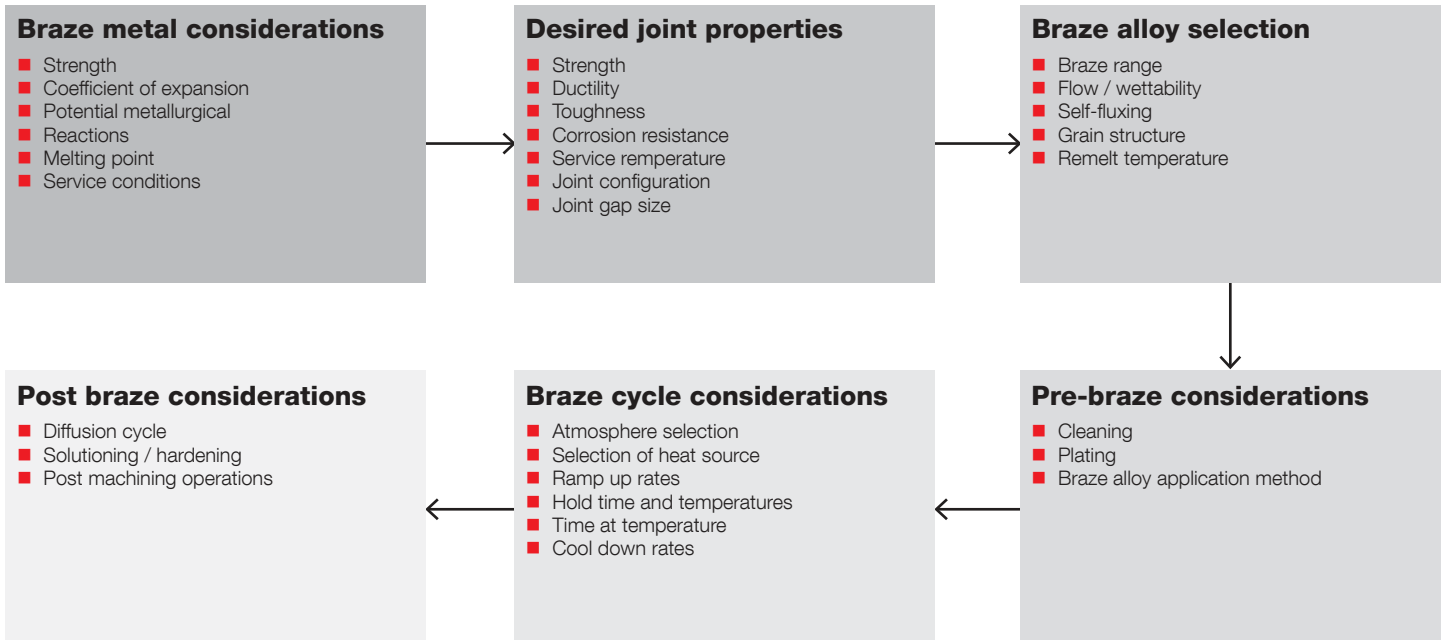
Braze metal considerations
- Strength
- Coefficient of expansion
- Potential metallurgical
- Reactions
- Melting point
- Service conditions

Desired joint properties
- Strength
- Ductility
- Toughness
- Corrosion resistance
- Service remperature
- Joint configuration
- Joint gap size

Braze alloy selection
- Braze range
- Flow / wettability
- Self-fluxing
- Grain structure
- Remelt temperature

Pre-braze considerations
- Cleaning
- Plating
- Braze alloy application method

Braze cycle considerations
- Atmosphere selection
- Selection of heat source
- Ramp up rates
- Hold time and temperatures
- Time at temperature
- Cool down rates

Post braze considerations
- Diffusion cycle
- Solutioning / hardening
- Post machining operations